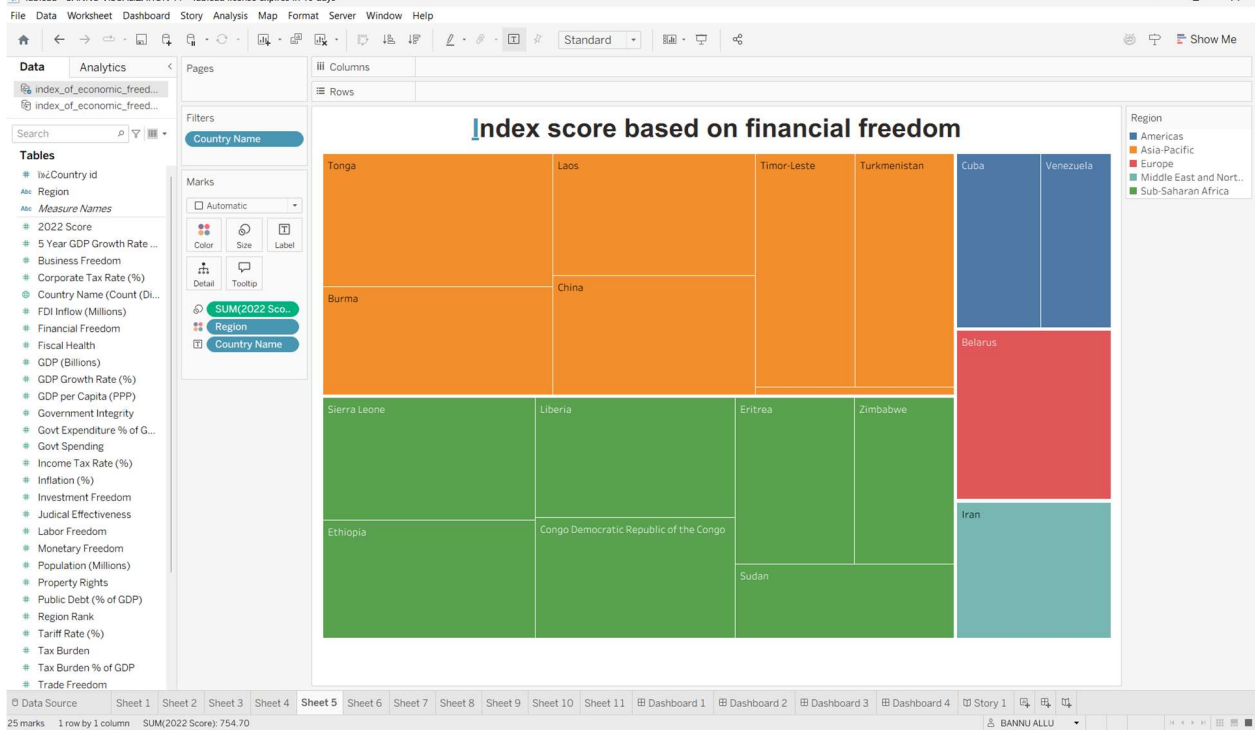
File Data Worksheet Dashboard Story Analysis Map Format Server Window Help

Standard

Show Me

Data Analytics

index_of_economic_freed...
index_of_economic_freed...

Search

Tables

ï»¿Country id
Region
Measure Names
2022 Score
5 Year GDP Growth Rate ...
Business Freedom
Corporate Tax Rate (%)
Country Name (Count (Di...
FDI Inflow (Millions)
Financial Freedom
Fiscal Health
GDP (Billions)
GDP Growth Rate (%)
GDP per Capita (PPP)
Government Integrity
Govt Expenditure % of G...
Govt Spending
Income Tax Rate (%)
Inflation (%)
Investment Freedom
Judicial Effectiveness
Labor Freedom
Monetary Freedom
Population (Millions)
Property Rights
Public Debt (% of GDP)
Region Rank
Tariff Rate (%)
Tax Burden
Tax Burden % of GDP
Trade Freedom

Pages

Filters

Country Name

Marks

Automatic

Color Size Label

Detail Tooltip

SUM(2022 Sco...
Region
Country Name

Columns

Rows

Index score based on financial freedom

Tonga
Laos
Timor-Leste
Turkmenistan
Cuba
Venezuela
China
Burma
Belarus
Sierra Leone
Liberia
Eritrea
Zimbabwe
Iran
Ethiopia
Congo Democratic Republic of the Congo
Sudan

Region
Americas
Asia-Pacific
Europe
Middle East and Nort..
Sub-Saharan Africa

Data Source Sheet 1 Sheet 2 Sheet 3 Sheet 4 Sheet 5 Sheet 6 Sheet 7 Sheet 8 Sheet 9 Sheet 10 Sheet 11 Dashboard 1 Dashboard 2 Dashboard 3 Dashboard 4 Story 1

25 marks 1 row by 1 column SUM(2022 Score): 754.70

BANNU ALLU